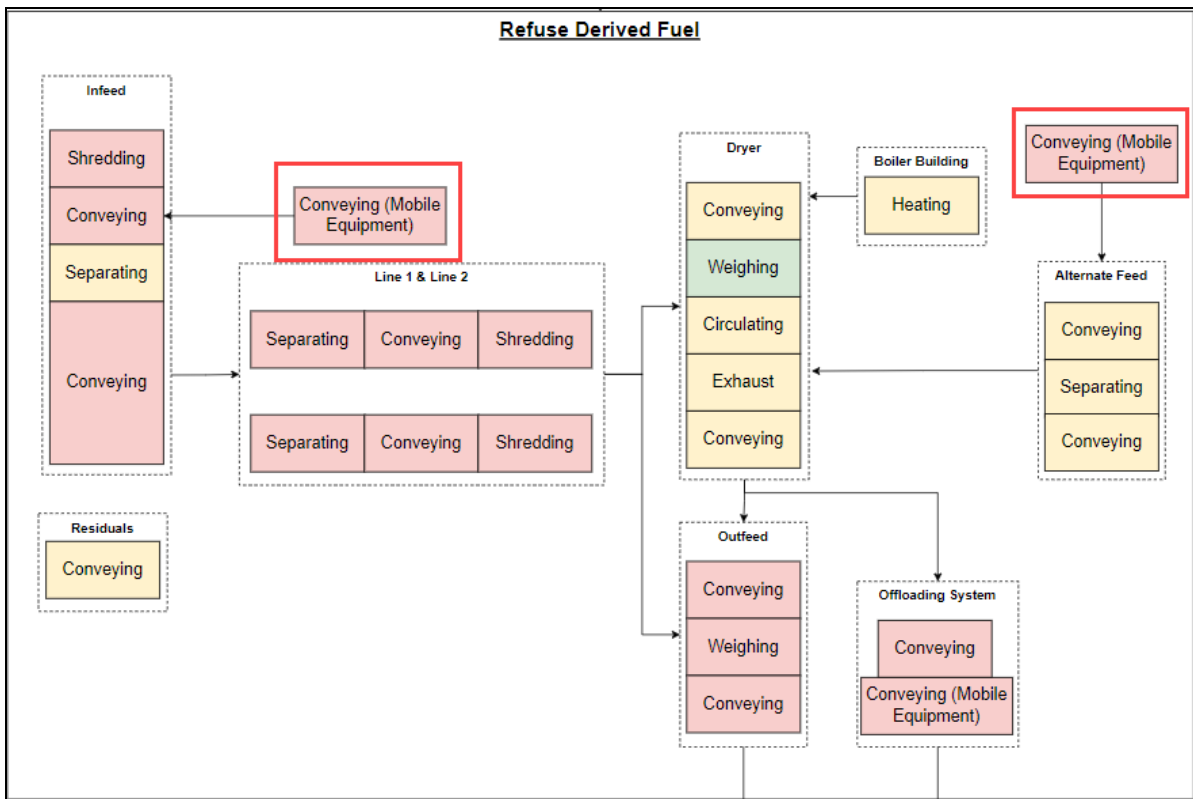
Refuse Derived Fuel

Infeed

Shredding

Conveying

Separating

Conveying

Conveying (Mobile Equipment)

Line 1 & Line 2

Separating

Conveying

Shredding

Separating

Conveying

Shredding

Residuals

Conveying

Dryer

Conveying

Weighing

Circulating

Exhaust

Conveying

Boiler Building

Heating

Conveying (Mobile Equipment)

Alternate Feed

Conveying

Separating

Conveying

Outfeed

Conveying

Weighing

Conveying

Offloading System

Conveying

Conveying (Mobile Equipment)